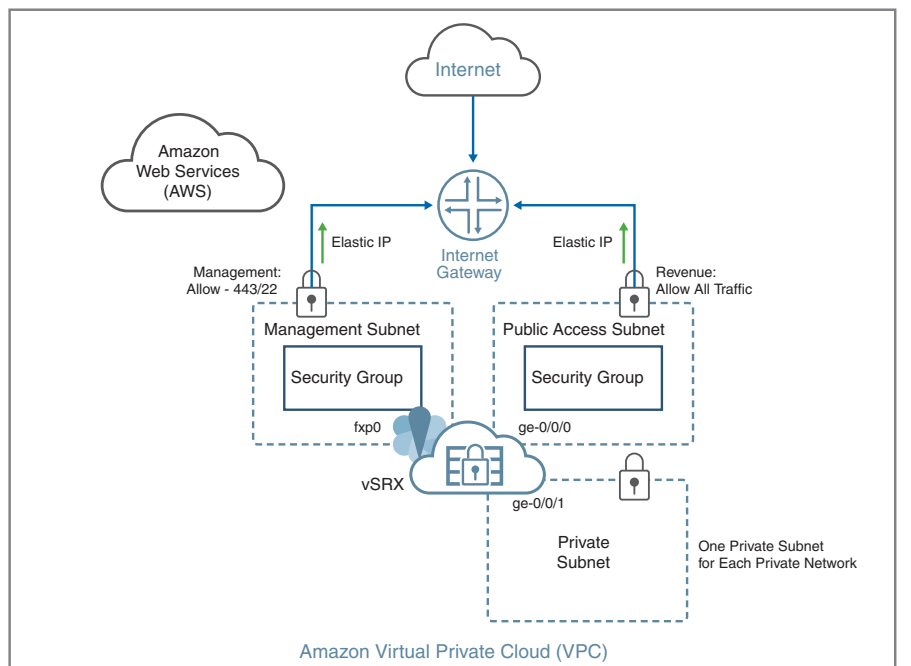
Internet

Amazon Web Services (AWS)

Elastic IP

Internet Gateway

Elastic IP

Management: Allow - 443/22

Revenue: Allow All Traffic

Management Subnet

Public Access Subnet

Security Group

Security Group

fxp0

ge-0/0/0

vSRX

ge-0/0/1

Private Subnet

One Private Subnet for Each Private Network

Amazon Virtual Private Cloud (VPC)